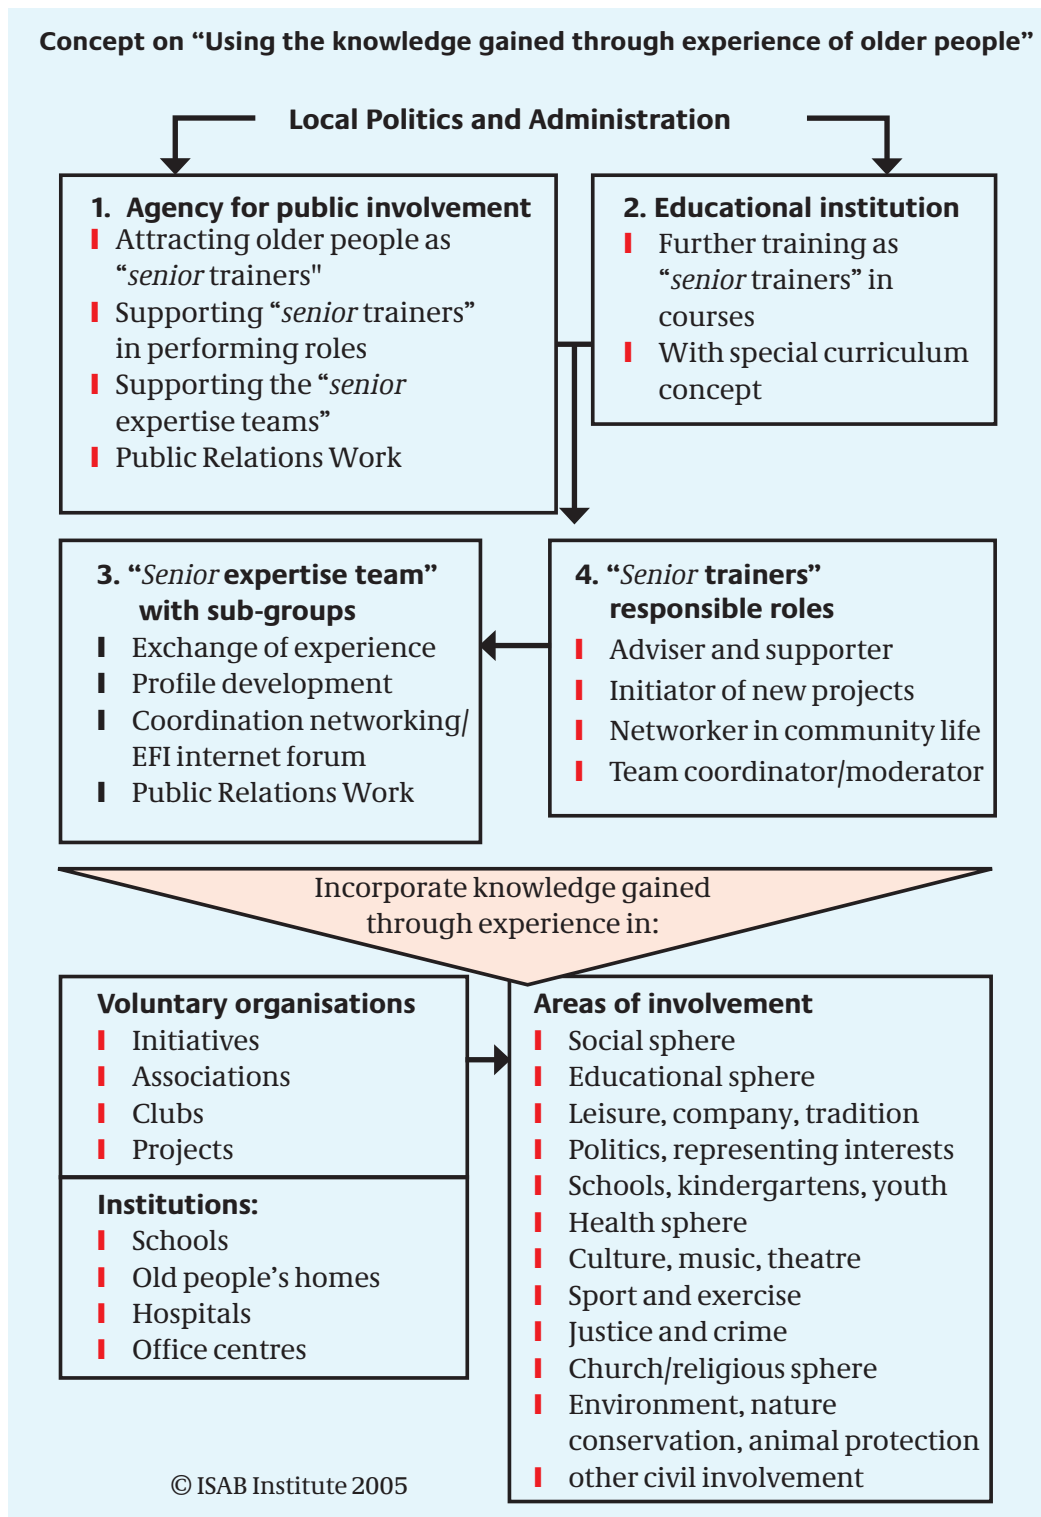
Concept on “Using the knowledge gained through experience of older people”

Local Politics and Administration

1. Agency for public involvement
Attracting older people as “senior trainers"
Supporting “senior trainers” in performing roles
Supporting the “senior expertise teams”
Public Relations Work

2. Educational institution
Further training as “senior trainers” in courses
With special curriculum concept

3. “Senior expertise team” with sub-groups
Exchange of experience
Profile development
Coordination networking/ EFI internet forum
Public Relations Work

4. “Senior trainers” responsible roles
Adviser and supporter
Initiator of new projects
Networker in community life
Team coordinator/moderator

Incorporate knowledge gained through experience in:

Voluntary organisations
Initiatives
Associations
Clubs
Projects

Institutions:
Schools
Old people’s homes
Hospitals
Office centres

Areas of involvement
Social sphere
Educational sphere
Leisure, company, tradition
Politics, representing interests
Schools, kindergartens, youth
Health sphere
Culture, music, theatre
Sport and exercise
Justice and crime
Church/religious sphere
Environment, nature conservation, animal protection
other civil involvement

© ISAB Institute 2005